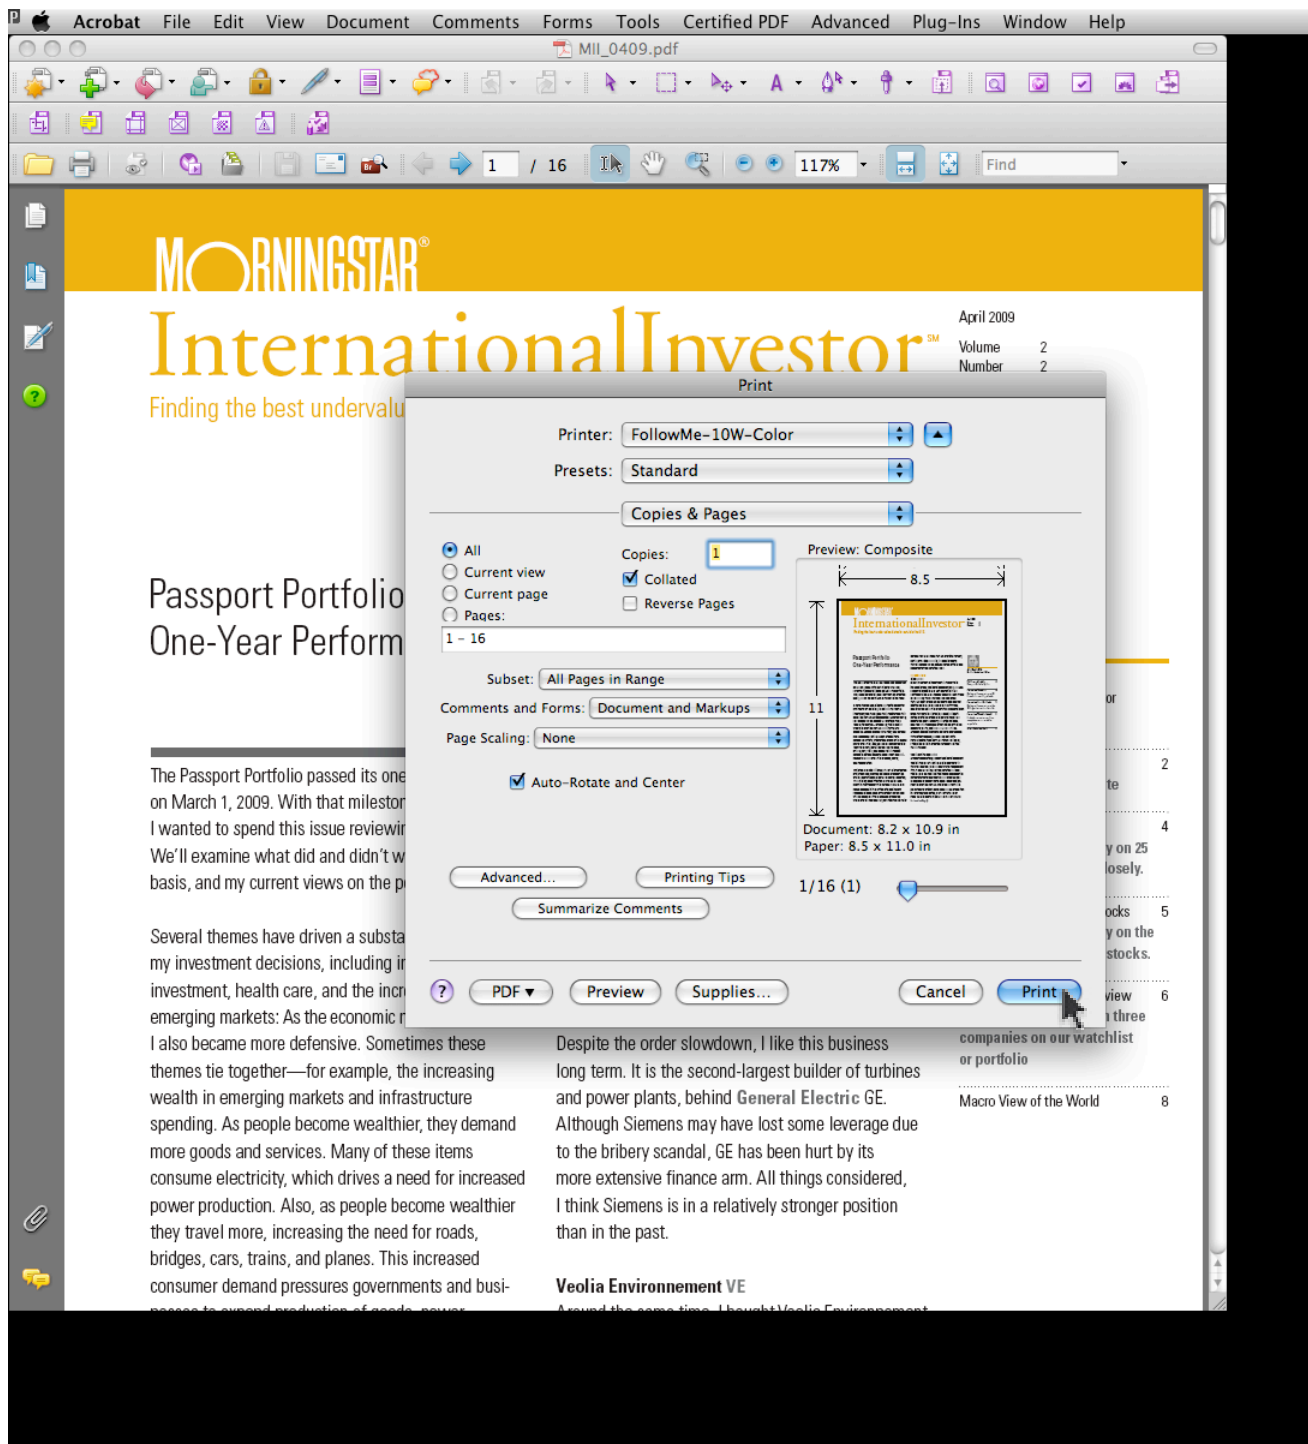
Acrobat File Edit View Document Comments Forms Tools Certified PDF Advanced Plug-Ins Window Help

MII_0409.pdf

1 / 16 117% Find

MORNINGSTAR®
InternationalInvestor℠
Finding the best undervalu

April 2009
Volume 2
Number 2

Passport Portfolio
One-Year Perform

The Passport Portfolio passed its one on March 1, 2009. With that milestor I wanted to spend this issue reviewir We'll examine what did and didn't w basis, and my current views on the p

Several themes have driven a substa my investment decisions, including i investment, health care, and the incr emerging markets: As the economic I also became more defensive. Sometimes these themes tie together—for example, the increasing wealth in emerging markets and infrastructure spending. As people become wealthier, they demand more goods and services. Many of these items consume electricity, which drives a need for increased power production. Also, as people become wealthier they travel more, increasing the need for roads, bridges, cars, trains, and planes. This increased consumer demand pressures governments and busi-

Despite the order slowdown, I like this business long term. It is the second-largest builder of turbines and power plants, behind General Electric GE. Although Siemens may have lost some leverage due to the bribery scandal, GE has been hurt by its more extensive finance arm. All things considered, I think Siemens is in a relatively stronger position than in the past.

Veolia Environnement VE

or
te 2
y on 25 losely. 4
ocks 5
y on the stocks.
view 6
three
companies on our watchlist or portfolio
Macro View of the World 8

Print
Printer: FollowMe-10W-Color
Presets: Standard
Copies & Pages
All
Current view
Current page
Pages:
1 - 16
Copies: 1
Collated
Reverse Pages
Preview: Composite
8.5
11
Document: 8.2 x 10.9 in
Paper: 8.5 x 11.0 in
Subset: All Pages in Range
Comments and Forms: Document and Markups
Page Scaling: None
Auto-Rotate and Center
Advanced...
Printing Tips
Summarize Comments
1/16 (1)
?
PDF ▾
Preview
Supplies...
Cancel
Print